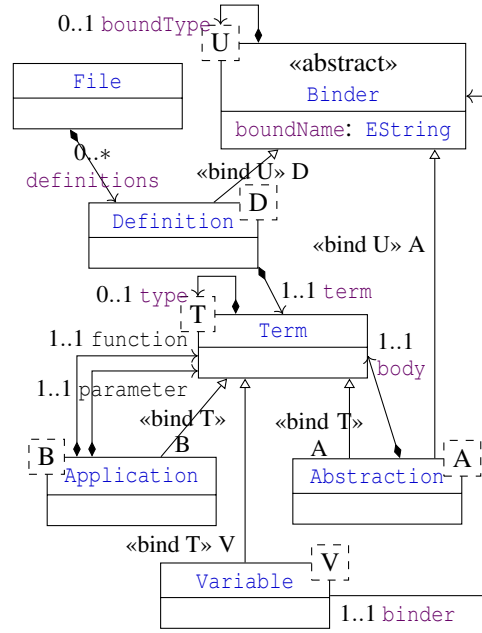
0..1 boundType
U
«abstract»
Binder
boundName: EString

File

0..* definitions

«bind U» D
Definition
D

«bind U» A

0..1 type
T
1..1 term
Term

1..1 function
1..1 parameter

1..1 body

«bind T» B
«bind T» A

B
Application

Abstraction
A

«bind T» V
Variable
V

1..1 binder